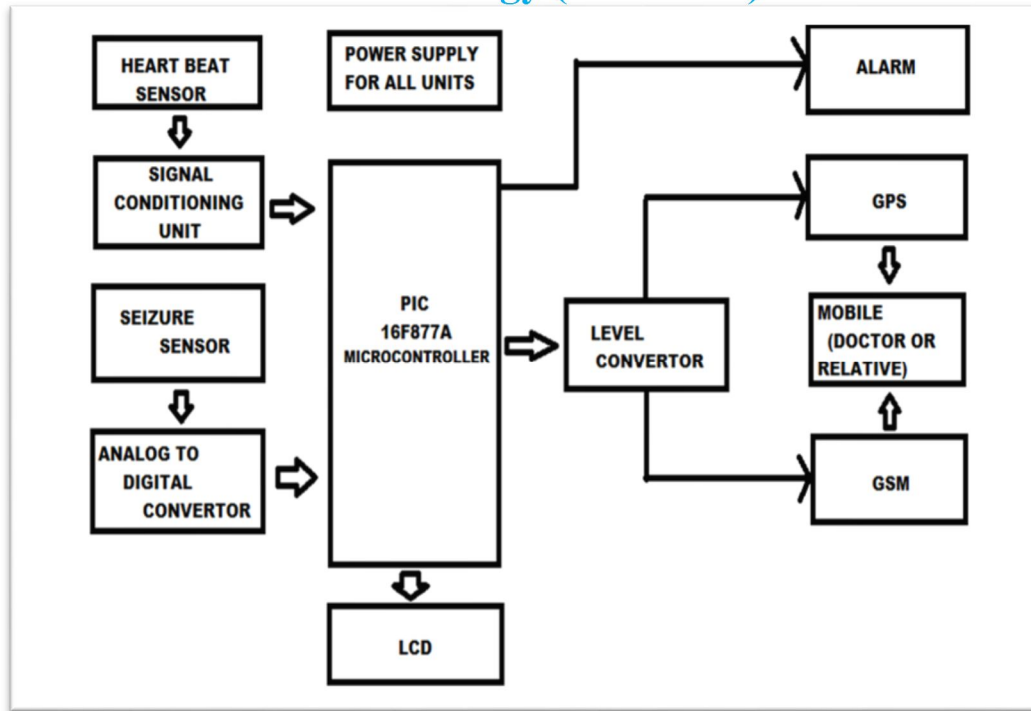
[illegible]

HEART BEAT SENSOR

POWER SUPPLY FOR ALL UNITS

ALARM

SIGNAL CONDITIONING UNIT

GPS

PIC 16F877A MICROCONTROLLER

SEIZURE SENSOR

LEVEL CONVERTOR

MOBILE (DOCTOR OR RELATIVE)

ANALOG TO DIGITAL CONVERTOR

GSM

LCD